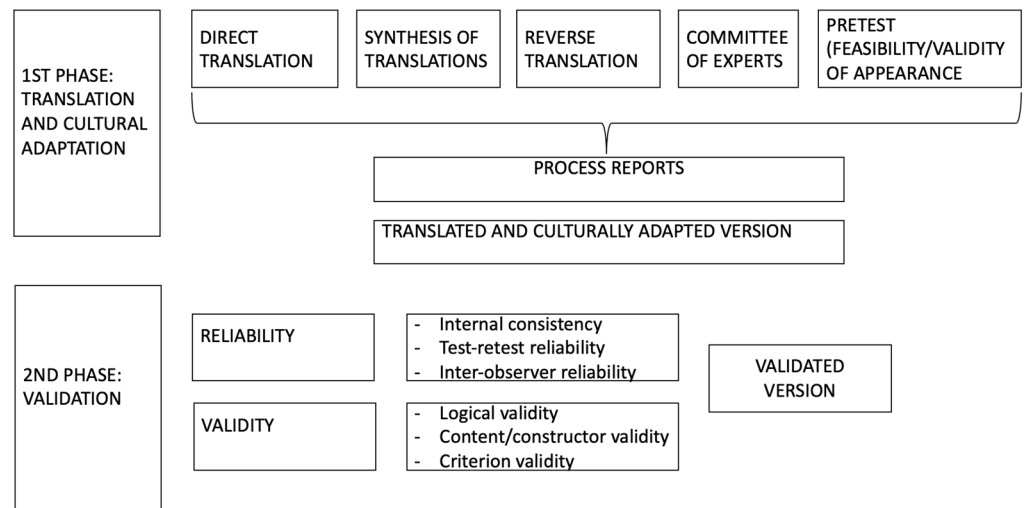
1ST PHASE: TRANSLATION AND CULTURAL ADAPTATION

DIRECT TRANSLATION

SYNTHESIS OF TRANSLATIONS

REVERSE TRANSLATION

COMMITTEE OF EXPERTS

PRETEST (FEASIBILITY/VALIDITY OF APPEARANCE

PROCESS REPORTS

TRANSLATED AND CULTURALLY ADAPTED VERSION

2ND PHASE: VALIDATION

RELIABILITY

- Internal consistency
- Test-retest reliability
- Inter-observer reliability

VALIDITY

- Logical validity
- Content/constructor validity
- Criterion validity

VALIDATED VERSION